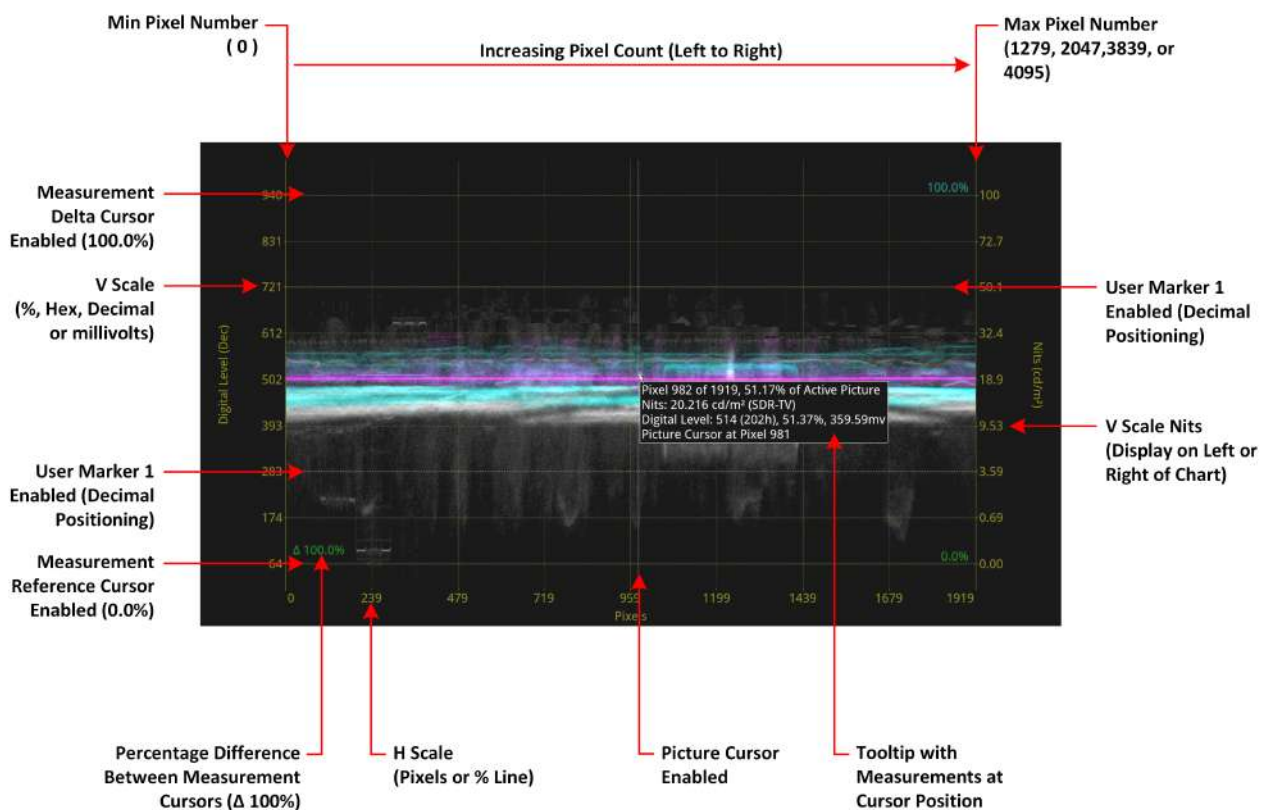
Min Pixel Number
( 0 )

Increasing Pixel Count (Left to Right)

Max Pixel Number
(1279, 2047,3839, or 4095)

Measurement Delta Cursor Enabled (100.0%)

V Scale
(%, Hex, Decimal or millivolts)

User Marker 1 Enabled (Decimal Positioning)

Measurement Reference Cursor Enabled (0.0%)

User Marker 1 Enabled (Decimal Positioning)

V Scale Nits
(Display on Left or Right of Chart)

940
831
721
612
502
393
283
174
64

Digital Level (Dec)

100.0%
100
72.7
50.1
32.4
18.9
9.53
3.59
0.69
0.00

Nits (cd/m²)

Pixel 982 of 1919, 51.17% of Active Picture
Nits: 20.216 cd/m² (SDR-TV)
Digital Level: 514 (202h), 51.37%, 359.59mv
Picture Cursor at Pixel 981

Δ 100.0%
0.0%

0
239
479
719
959
1199
1439
1679
1919
Pixels

Percentage Difference Between Measurement Cursors (Δ 100%)

H Scale
(Pixels or % Line)

Picture Cursor Enabled

Tooltip with Measurements at Cursor Position